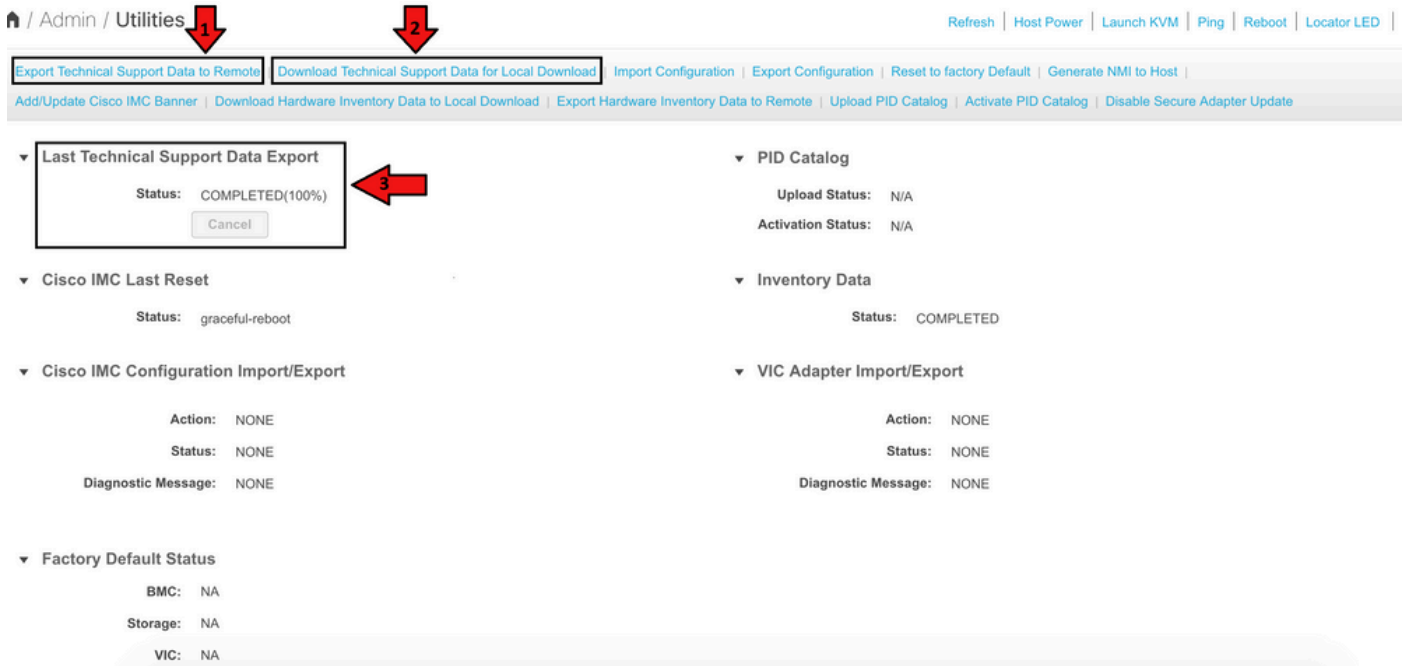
/ Admin / Utilities

1

2

Refresh | Host Power | Launch KVM | Ping | Reboot | Locator LED |

Export Technical Support Data to Remote | Download Technical Support Data for Local Download | Import Configuration | Export Configuration | Reset to factory Default | Generate NMI to Host |

Add/Update Cisco IMC Banner | Download Hardware Inventory Data to Local Download | Export Hardware Inventory Data to Remote | Upload PID Catalog | Activate PID Catalog | Disable Secure Adapter Update

Last Technical Support Data Export

Status: COMPLETED(100%)

3

Cancel

Cisco IMC Last Reset

Status: graceful-reboot

Cisco IMC Configuration Import/Export

Action: NONE

Status: NONE

Diagnostic Message: NONE

Factory Default Status

BMC: NA

Storage: NA

VIC: NA

PID Catalog

Upload Status: N/A

Activation Status: N/A

Inventory Data

Status: COMPLETED

VIC Adapter Import/Export

Action: NONE

Status: NONE

Diagnostic Message: NONE